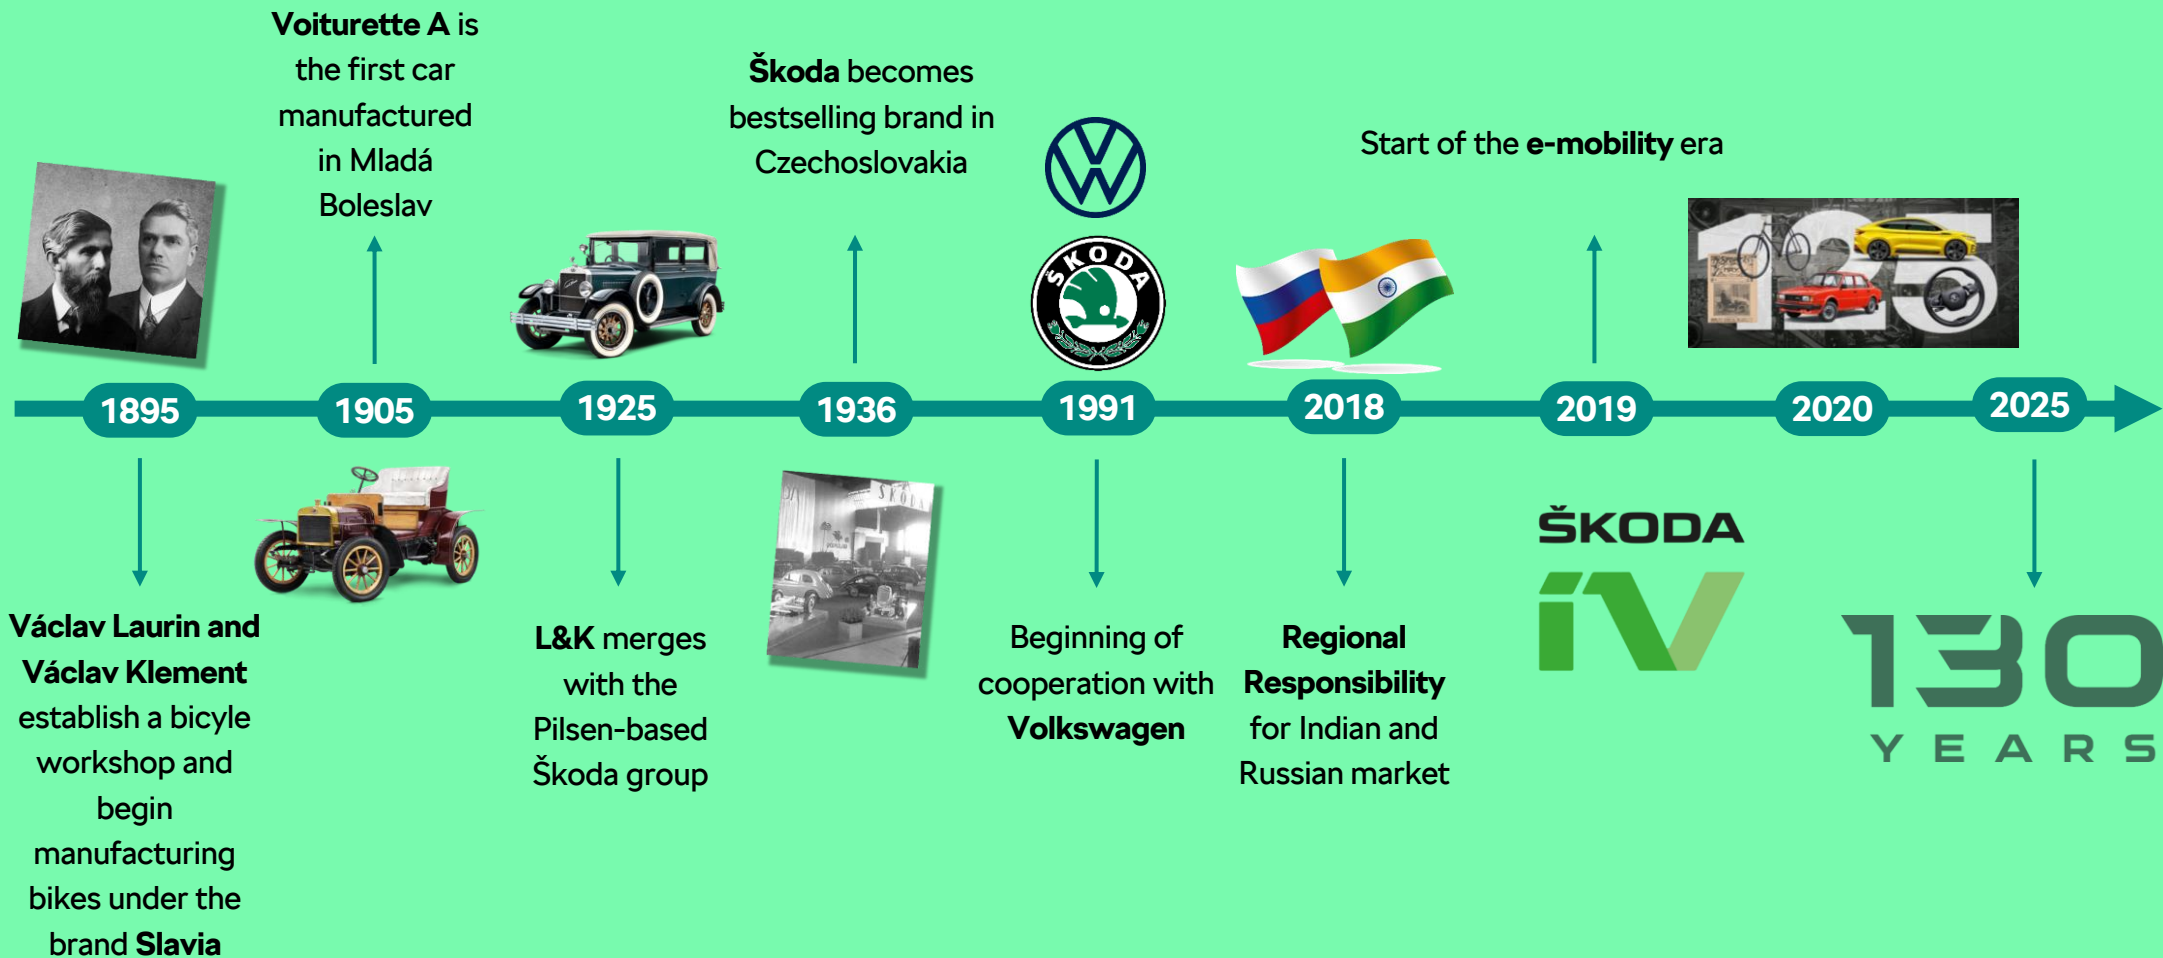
Voiturette A is the first car manufactured in Mladá Boleslav

Škoda becomes bestselling brand in Czechoslovakia

Start of the e-mobility era

1895

1905

1925

1936

1991

2018

2019

2020

2025

ŠKODA

Václav Laurin and Václav Klement establish a bicyle workshop and begin manufacturing bikes under the brand Slavia

L&K merges with the Pilsen-based Škoda group

Beginning of cooperation with Volkswagen

Regional Responsibility for Indian and Russian market

ŠKODA

iV

130 YEARS